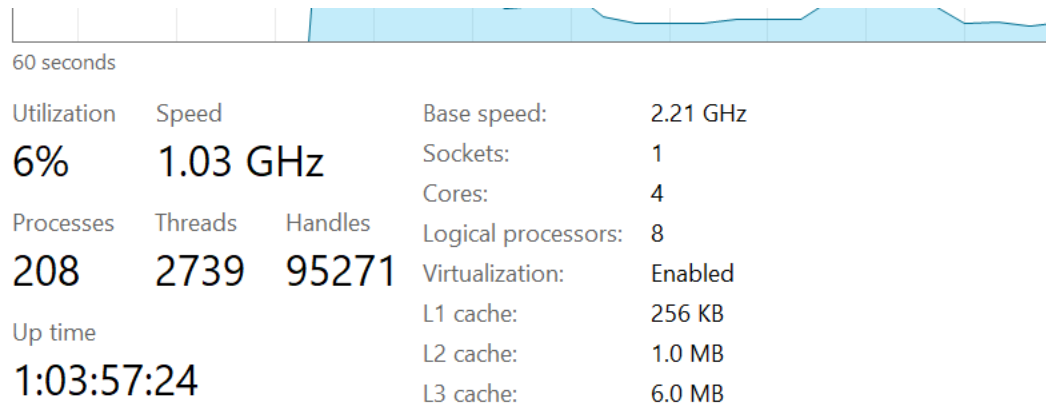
60 seconds

Utilization
6%

Speed
1.03 GHz

Processes
208

Threads
2739

Handles
95271

Up time
1:03:57:24

| | |
|---|---|
| Base speed: | 2.21 GHz |
| Sockets: | 1 |
| Cores: | 4 |
| Logical processors: | 8 |
| Virtualization: | Enabled |
| L1 cache: | 256 KB |
| L2 cache: | 1.0 MB |
| L3 cache: | 6.0 MB |